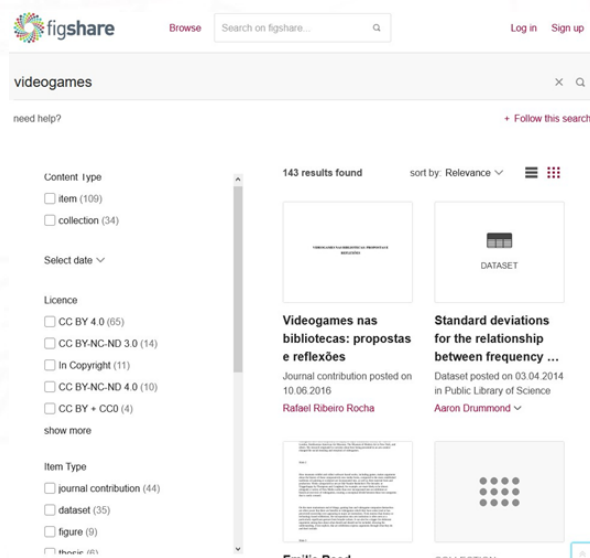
figshare

Browse

Search on figshare...

Log in Sign up

videogames

need help?

+ Follow this search

Content Type

item (109)

collection (34)

Select date

Licence

CC BY 4.0 (65)

CC BY-NC-ND 3.0 (14)

In Copyright (11)

CC BY-NC-ND 4.0 (10)

CC BY + CC0 (4)

show more

Item Type

journal contribution (44)

dataset (35)

figure (9)

thesis (6)

143 results found

sort by: Relevance

VIDEOGAMES NAS BIBLIOTECAS: PROPOSTAS E REFLEXÕES

Videogames nas bibliotecas: propostas e reflexões

Journal contribution posted on 10.06.2016

Rafael Ribeiro Rocha

DATASET

Standard deviations for the relationship between frequency ...

Dataset posted on 03.04.2014 in Public Library of Science

Aaron Drummond

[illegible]

COLLECTION